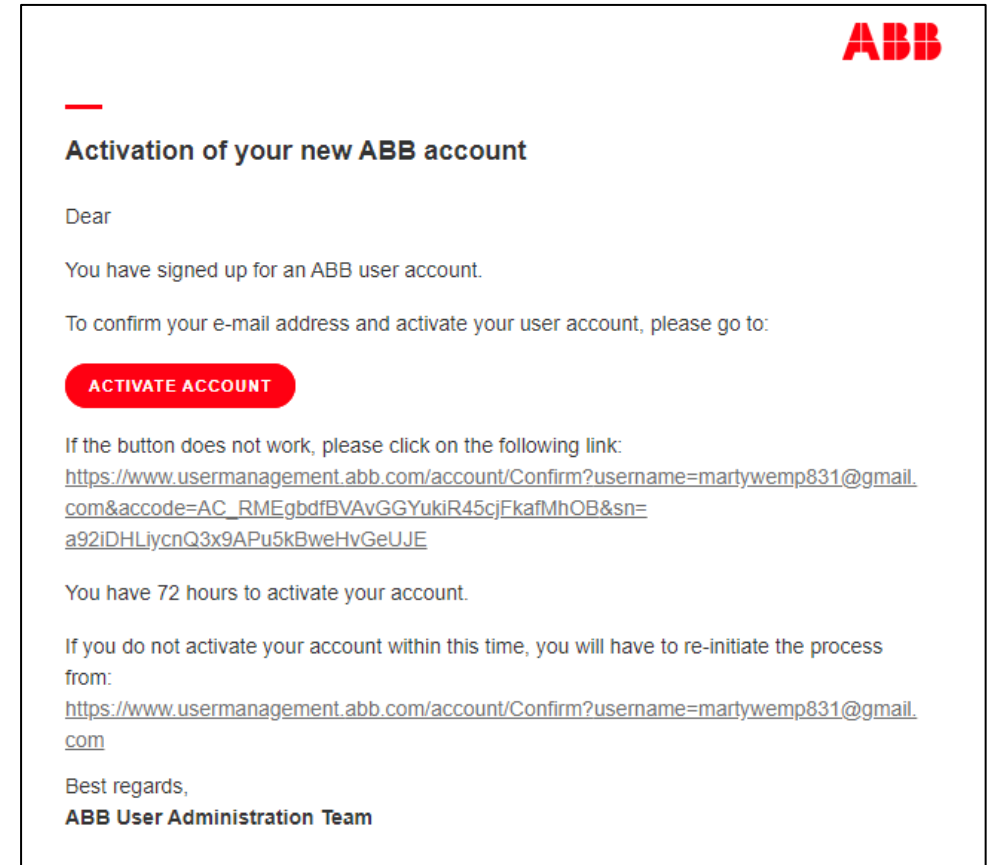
ABB

Activation of your new ABB account

Dear

You have signed up for an ABB user account.

To confirm your e-mail address and activate your user account, please go to:

ACTIVATE ACCOUNT

If the button does not work, please click on the following link: https://www.usermanagement.abb.com/account/Confirm?username=martywemp831@gmail.com&accode=AC_RMEgbdfBVAvGGYukiR45cjFkafMhOB&sn=a92iDHLiycnQ3x9APu5kBweHvGeUJE

You have 72 hours to activate your account.

If you do not activate your account within this time, you will have to re-initiate the process from: https://www.usermanagement.abb.com/account/Confirm?username=martywemp831@gmail.com

Best regards,
ABB User Administration Team